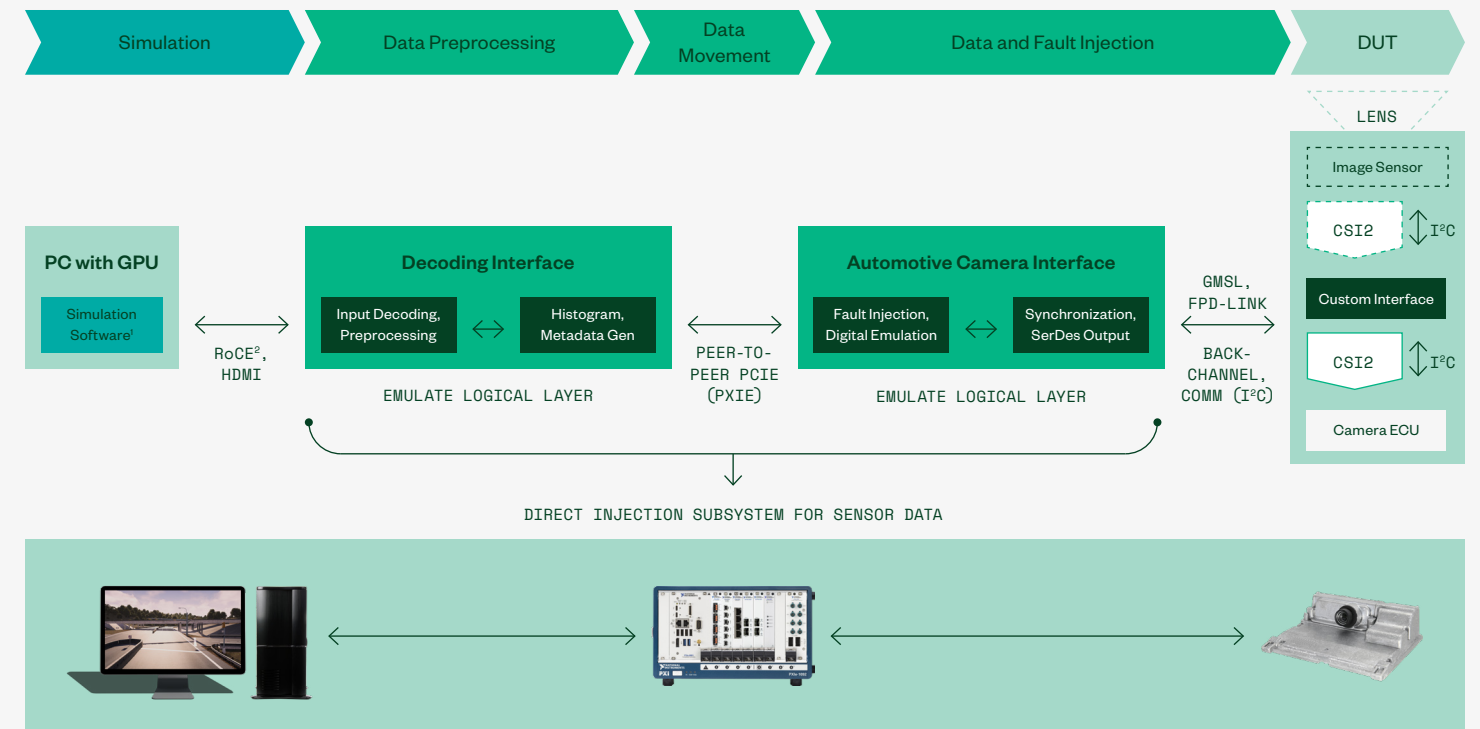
Simulation

Data Preprocessing

Data Movement

Data and Fault Injection

DUT

LENS

Image Sensor

CSI2

I²C

Custom Interface

CSI2

I²C

Camera ECU

PC with GPU

Simulation Software¹

RoCE², HDMI

Decoding Interface

Input Decoding, Preprocessing

Histogram, Metadata Gen

EMULATE LOGICAL LAYER

PEER-TO-PEER PCIE (PXIE)

Automotive Camera Interface

Fault Injection, Digital Emulation

Synchronization, SerDes Output

EMULATE LOGICAL LAYER

GMSL, FPD-LINK

BACK-CHANNEL, COMM (I²C)

DIRECT INJECTION SUBSYSTEM FOR SENSOR DATA

PXI